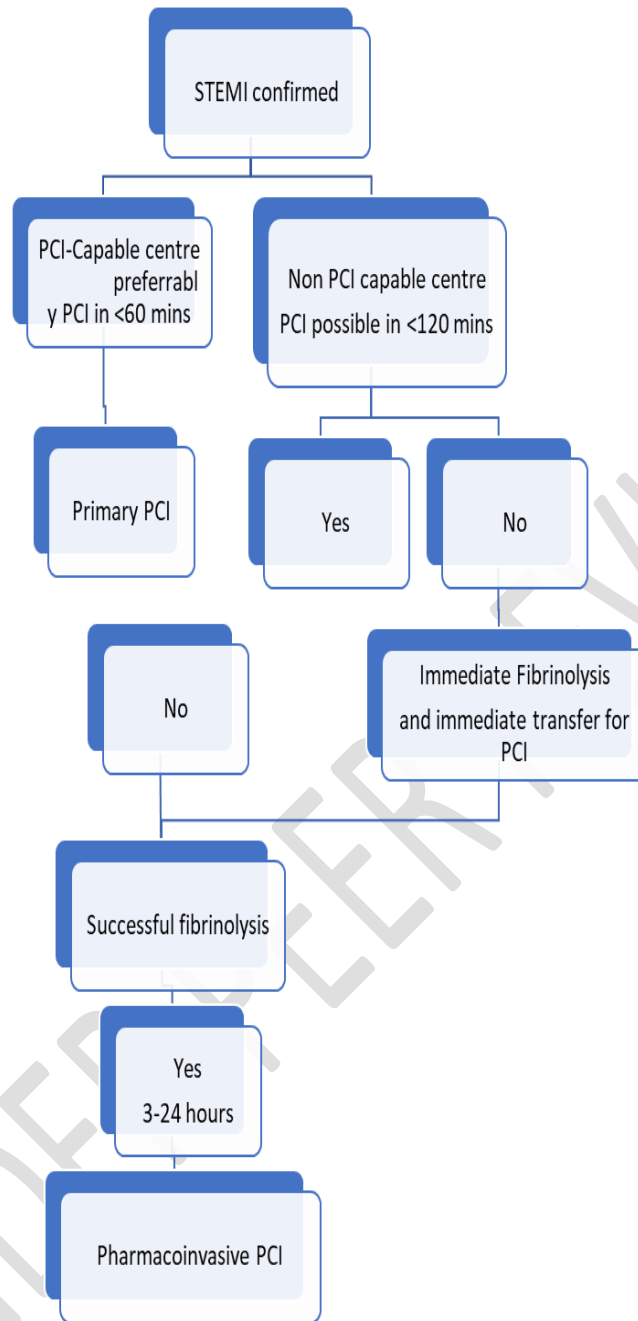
STEMI confirmed

PCI-Capable centre preferrabl y PCI in <60 mins

Non PCI capable centre PCI possible in <120 mins

Primary PCI

Yes

No

No

Immediate Fibrinolysis and immediate transfer for PCI

Successful fibrinolysis

Yes 3-24 hours

Pharmacoinvasive PCI